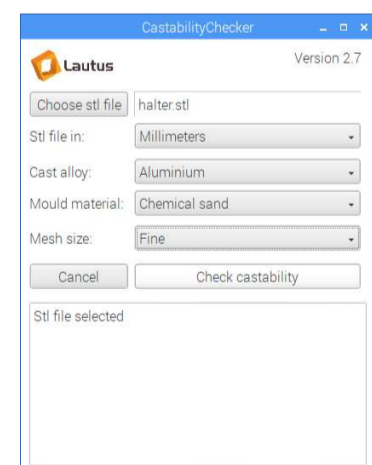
CastabilityChecker

Lautus

Version 2.7

Choose stl file | halter.stl

Stl file in: Millimeters

Cast alloy: Aluminium

Mould material: Chemical sand

Mesh size: Fine

Cancel

Check castability

Stl file selected